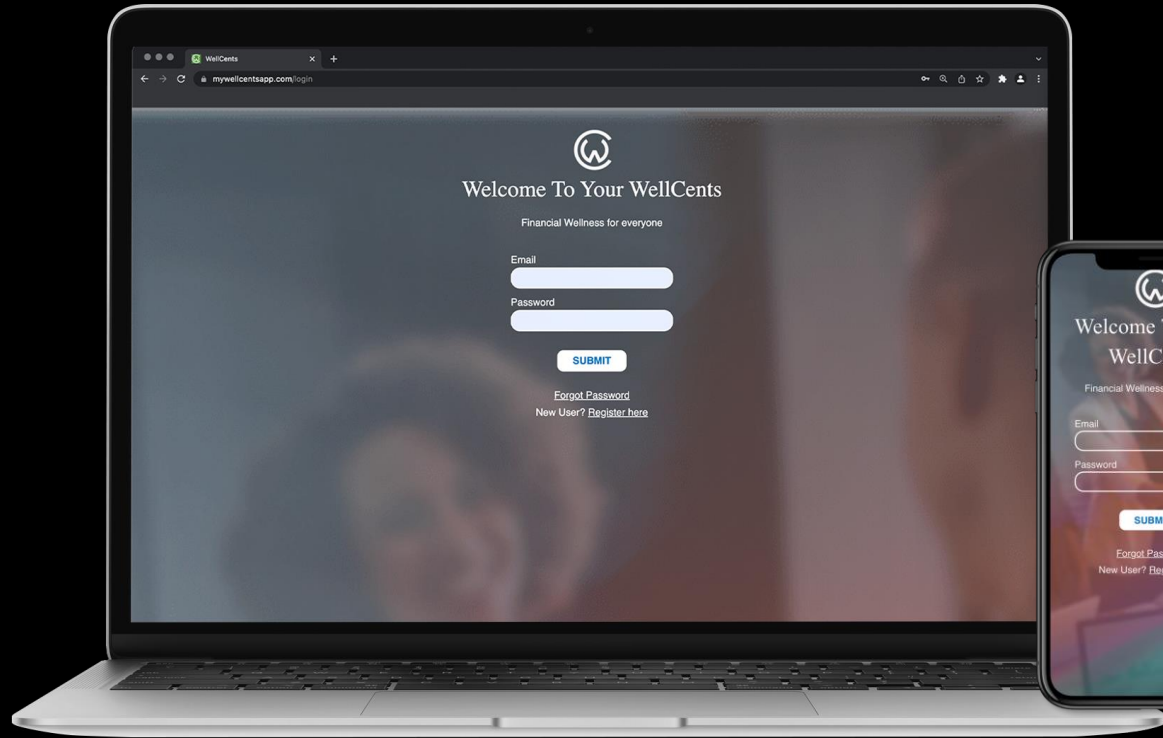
WellCents
mywellcentsapp.com/login

Welcome To Your WellCents

Financial Wellness for everyone

Email

Password

SUBMIT

Forgot Password
New User? Register here

Welcome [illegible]
WellC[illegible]

Financial Wellness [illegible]

Email

Password

SUBM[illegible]

Forgot Pas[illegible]
New User? Re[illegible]